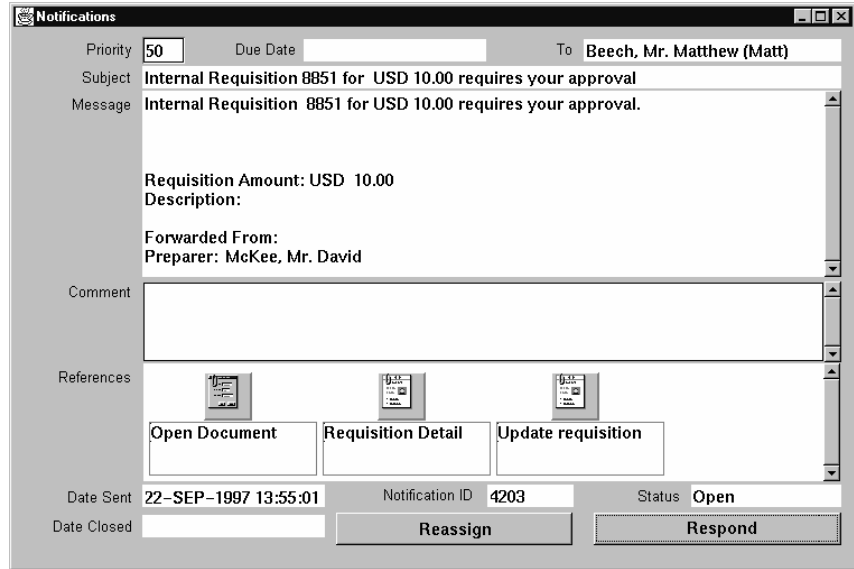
Notifications

Priority 50 Due Date To Beech, Mr. Matthew (Matt)

Subject Internal Requisition 8851 for USD 10.00 requires your approval

Message Internal Requisition 8851 for USD 10.00 requires your approval.

Requisition Amount: USD 10.00
Description:

Forwarded From:
Preparer: McKee, Mr. David

Comment

References

Open Document

Requisition Detail

Update requisition

Date Sent 22-SEP-1997 13:55:01 Notification ID 4203 Status Open

Date Closed

Reassign

Respond